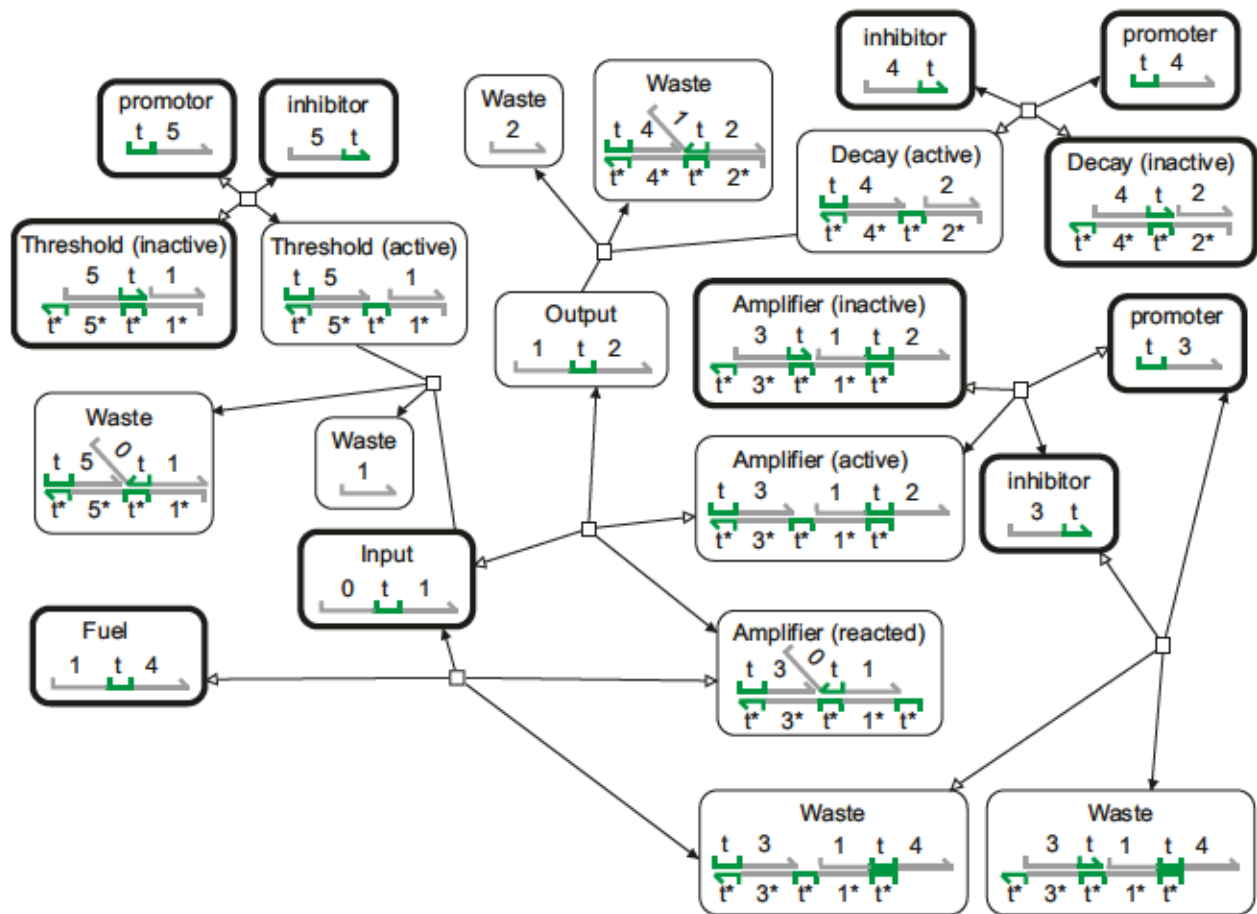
inhibitor
4 t

promoter
t 4

Waste
2

Waste
t 4 1 t 2
t* 4* t* 2*

promotor
t 5

inhibitor
5 t

Decay (active)
t 4 2
t* 4* t* 2*

Decay (inactive)
4 t 2
t* 4* t* 2*

Threshold (inactive)
5 t 1
t* 5* t* 1*

Threshold (active)
t 5 1
t* 5* t* 1*

Output
1 t 2

Amplifier (inactive)
3 t 1 t 2
t* 3* t* 1* t*

promoter
t 3

Waste
t 5 0 t 1
t* 5* t* 1*

Waste
1

Amplifier (active)
t 3 1 t 2
t* 3* t* 1* t*

inhibitor
3 t

Input
0 t 1

Fuel
1 t 4

Amplifier (reacted)
t 3 0 t 1
t* 3* t* 1* t*

Waste
t 3 1 t 4
t* 3* t* 1* t*

Waste
3 t 1 t 4
t* 3* t* 1* t*